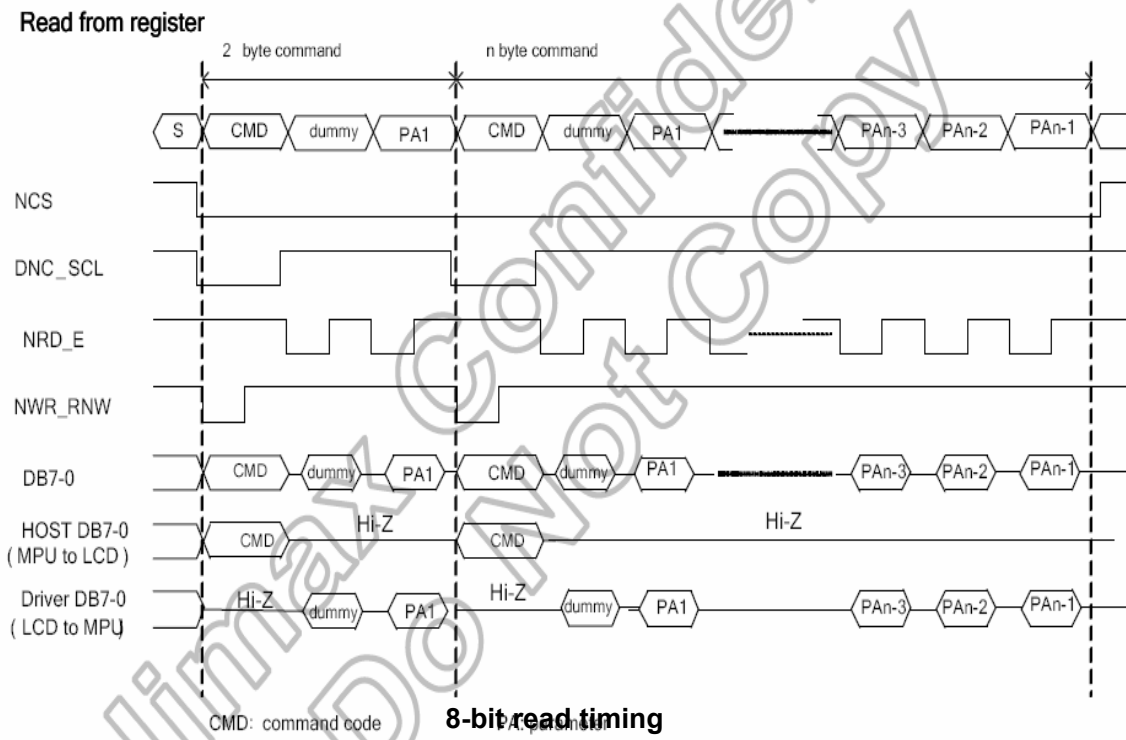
Read from register

2 byte command

n byte command

S

CMD

dummy

PA1

CMD

dummy

PA1

PAn-3

PAn-2

PAn-1

NCS

DNC_SCL

NRD_E

NWR_RNW

DB7-0

CMD

dummy

PA1

CMD

dummy

PA1

PAn-3

PAn-2

PAn-1

HOST DB7-0 ( MPU to LCD )

CMD

Hi-Z

CMD

Hi-Z

Driver DB7-0 ( LCD to MPU)

Hi-Z

dummy

PA1

Hi-Z

dummy

PA1

PAn-3

PAn-2

PAn-1

CMD: command code

PA: parameter

8-bit read timing

Himax Confidential Do Not Copy